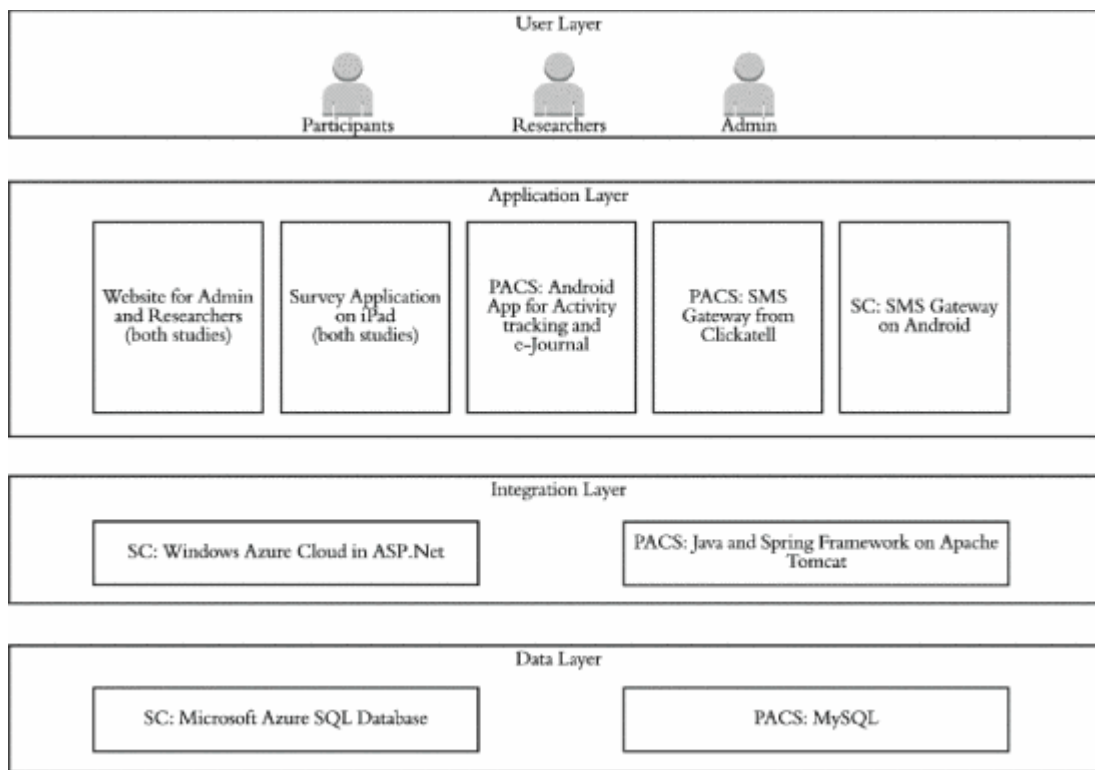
User Layer

Participants

Researchers

Admin

Application Layer

Website for Admin and Researchers (both studies)

Survey Application on iPad (both studies)

PACS: Android App for Activity tracking and e-Journal

PACS: SMS Gateway from Clickatell

SC: SMS Gateway on Android

Integration Layer

SC: Windows Azure Cloud in ASP.Net

PACS: Java and Spring Framework on Apache Tomcat

Data Layer

SC: Microsoft Azure SQL Database

PACS: MySQL